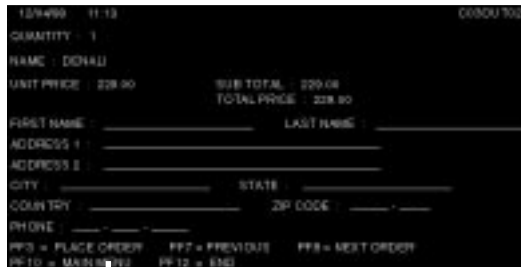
12/04/99 11:13 COSOU T02

QUANTITY : 1

NAME : DENALI

UNIT PRICE : 229.00

SUB TOTAL : 229.00
TOTAL PRICE : 229.00

FIRST NAME : LAST NAME :

ADDRESS 1 :

ADDRESS 2 :

CITY : STATE :

COUNTRY : ZIP CODE : -

PHONE : - -

PF3 = PLACE ORDER PF7 = PREVIOUS PF8 = NEXT ORDER

PF10 = MAIN MENU PF12 = END